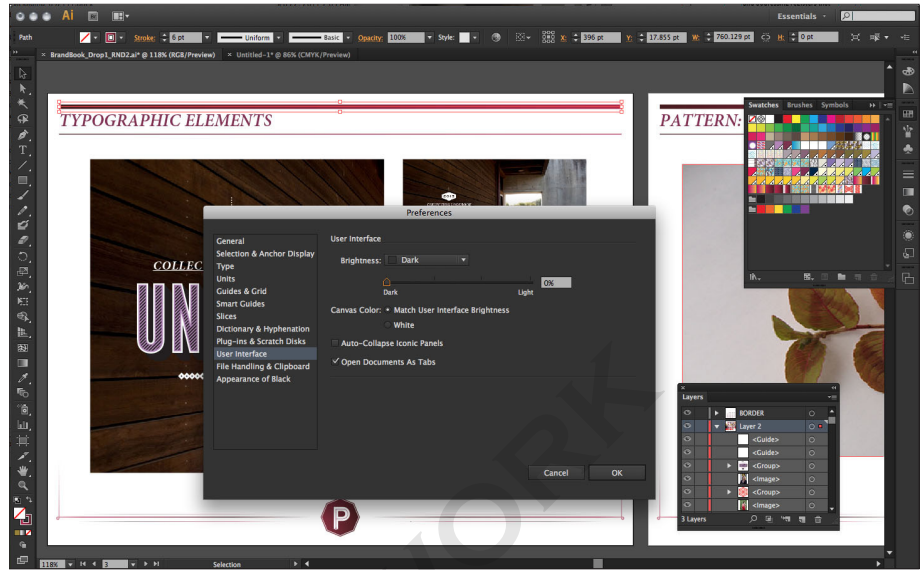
Ai

Essentials

Path

Stroke: 6 pt

Uniform

Basic

Opacity: 100%

Style:

X: 396 pt

Y: 17.855 pt

W: 760.129 pt

H: 0 pt

BrandBook_Drop1_RND2.ai* @ 118% (RGB/Preview)

Untitled-1* @ 86% (CMYK/Preview)

TYPOGRAPHIC ELEMENTS

PATTERN:

COLLEC

UN

Swatches Brushes Symbols

Preferences

General
Selection & Anchor Display
Type
Units
Guides & Grid
Smart Guides
Slices
Dictionary & Hyphenation
Plug-ins & Scratch Disks
User Interface
File Handling & Clipboard
Appearance of Black

User Interface

Brightness: Dark

Dark Light

0%

Canvas Color: Match User Interface Brightness

White

Auto-Collapse Iconic Panels

Open Documents As Tabs

Cancel

OK

Layers

BORDER
Layer 2
<Guide>
<Guide>
<Group>
<Image>
<Group>
<Image>

3 Layers

P

118%

3

Selection